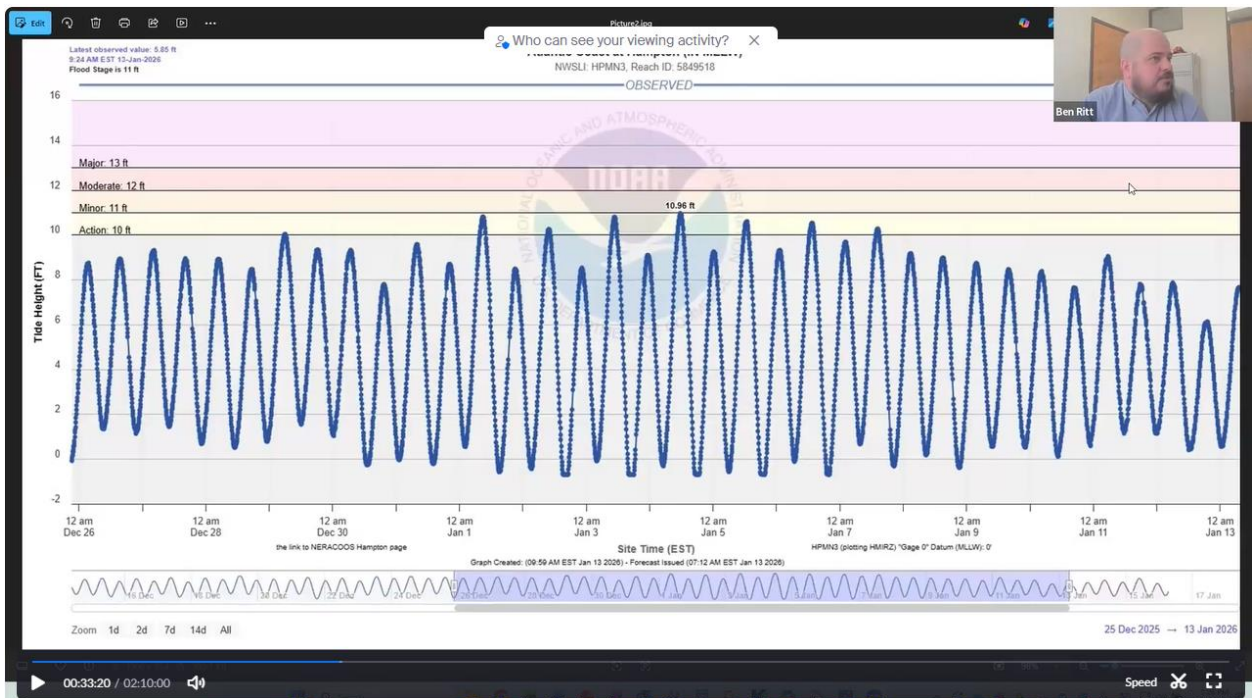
Edit

Picture2.jpg

Who can see your viewing activity?

Latest observed value: 5.85 ft
9:24 AM EST 13-Jan-2026
Flood Stage is 11 ft

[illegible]
NWSLI: HPMN3, Reach ID: 5849518

OBSERVED

Ben Ritt

Major: 13 ft
Moderate: 12 ft
Minor: 11 ft
Action: 10 ft

10.96 ft

16
14
12
10
8
6
4
2
0
-2

Tide Height (FT)

12 am Dec 26
12 am Dec 28
12 am Dec 30
12 am Jan 1
12 am Jan 3
12 am Jan 5
12 am Jan 7
12 am Jan 9
12 am Jan 11
12 am Jan 13

Site Time (EST)

the link to NERACOOS Hampton page

HPMN3 (plotting HMIRZ) "Gage 0" Datum (MLLW): 0'

Graph Created: (09:59 AM EST Jan 13 2026) - Forecast Issued (07:12 AM EST Jan 13 2026)

14 Dec
16 Dec
18 Dec
20 Dec
22 Dec
24 Dec
26 Dec
28 Dec
30 Dec
1 Jan
3 Jan
5 Jan
7 Jan
9 Jan
11 Jan
13 Jan
15 Jan
17 Jan

Zoom 1d 2d 7d 14d All

25 Dec 2025 → 13 Jan 2026

00:33:20 / 02:10:00

Speed